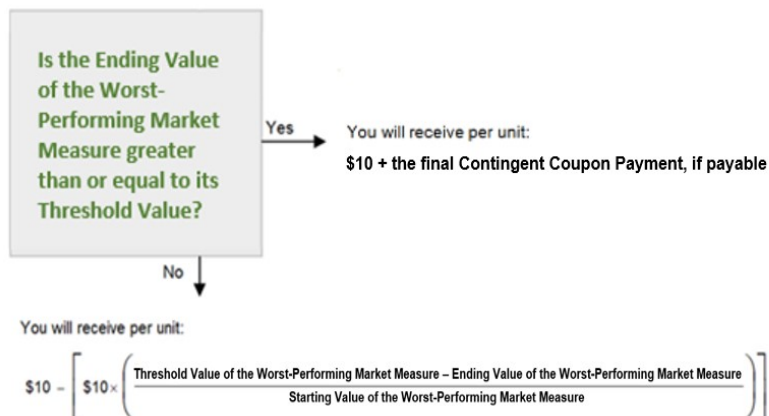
Is the Ending Value of the Worst-Performing Market Measure greater than or equal to its Threshold Value?

Yes

You will receive per unit:

\$10 + the final Contingent Coupon Payment, if payable

No

You will receive per unit:

$\$10 - \left[ \$10 \times \left( \frac{\text{Threshold Value of the Worst-Performing Market Measure} - \text{Ending Value of the Worst-Performing Market Measure}}{\text{Starting Value of the Worst-Performing Market Measure}} \right) \right]$